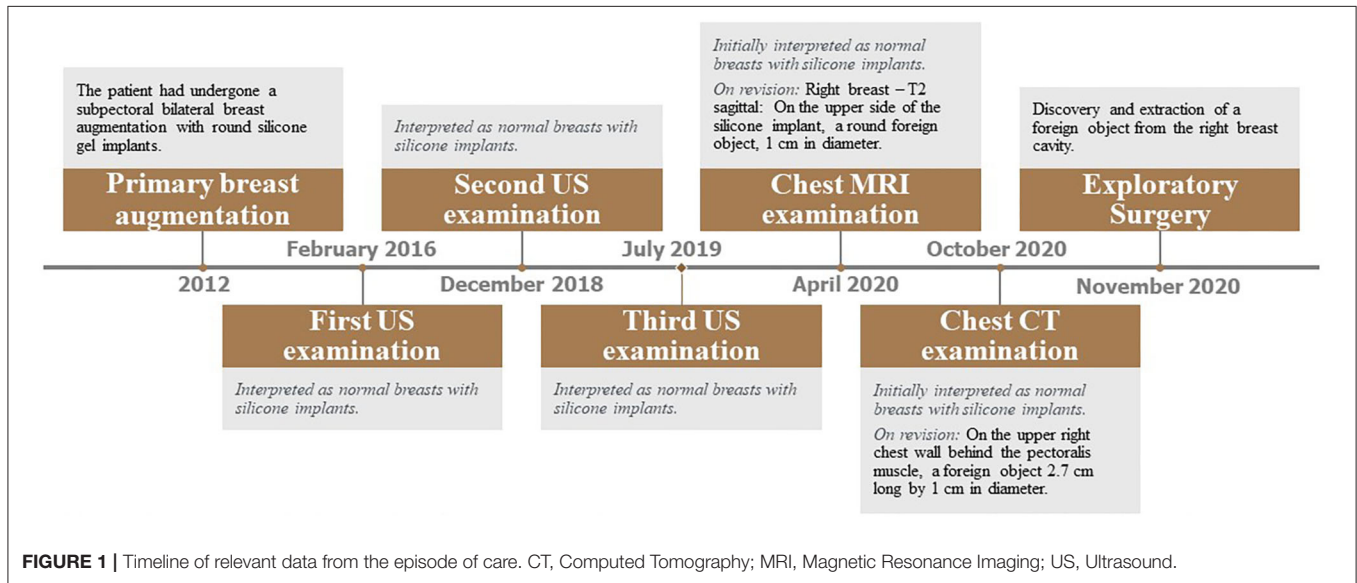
The patient had undergone a subpectoral bilateral breast augmentation with round silicone gel implants.

Primary breast augmentation

2012

February 2016

First US examination

Interpreted as normal breasts with silicone implants.

Interpreted as normal breasts with silicone implants.

Second US examination

December 2018

July 2019

Third US examination

Interpreted as normal breasts with silicone implants.

Initially interpreted as normal breasts with silicone implants.

On revision: Right breast – T2 sagittal: On the upper side of the silicone implant, a round foreign object, 1 cm in diameter.

Chest MRI examination

April 2020

October 2020

Chest CT examination

Initially interpreted as normal breasts with silicone implants.

On revision: On the upper right chest wall behind the pectoralis muscle, a foreign object 2.7 cm long by 1 cm in diameter.

Discovery and extraction of a foreign object from the right breast cavity.

Exploratory Surgery

November 2020

FIGURE 1 | Timeline of relevant data from the episode of care. CT, Computed Tomography; MRI, Magnetic Resonance Imaging; US, Ultrasound.